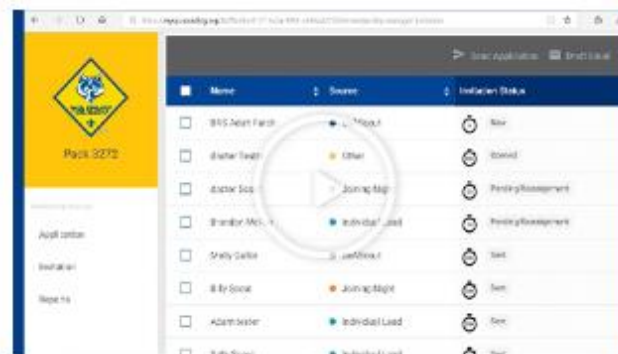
Pack 3272

Application

Invitation

Reports

Send Application

Email Lead

Name

Source

Invitation Status

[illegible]

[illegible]

New

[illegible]

Other

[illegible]

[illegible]

Joining Night

Pending Reassignment

Brandon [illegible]

Individual Lead

Pending Reassignment

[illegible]

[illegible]

Sent

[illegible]

Joining Night

Sent

Adam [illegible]

Individual Lead

Sent